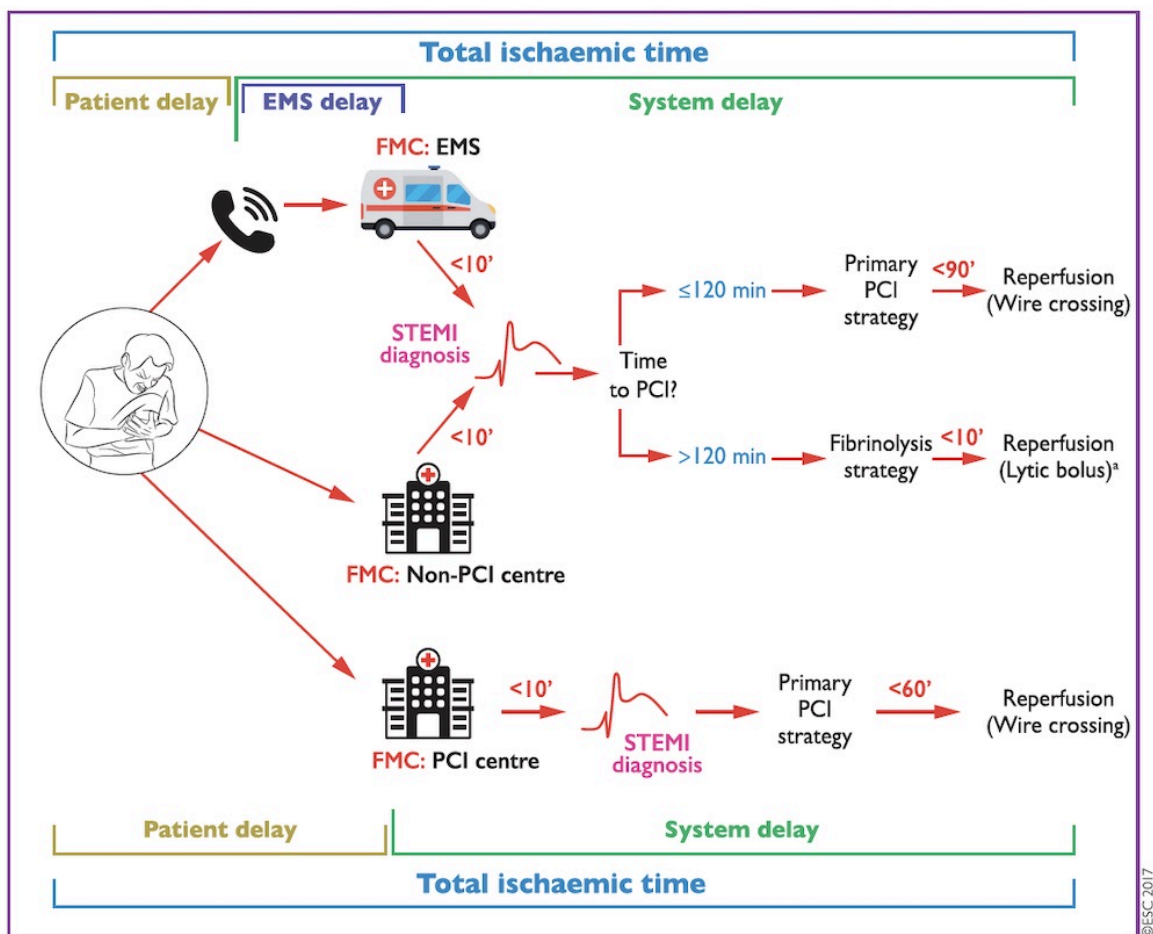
Total ischaemic time

Patient delay

EMS delay

System delay

FMC: EMS

<10'

STEMI diagnosis

<10'

Time to PCI?

≤120 min

Primary PCI strategy

<90'

Reperfusion (Wire crossing)

>120 min

Fibrinolysis strategy

<10'

Reperfusion (Lytic bolus)$^a$

FMC: Non-PCI centre

<10'

STEMI diagnosis

Primary PCI strategy

<60'

Reperfusion (Wire crossing)

FMC: PCI centre

Patient delay

System delay

Total ischaemic time

©ESC 2017